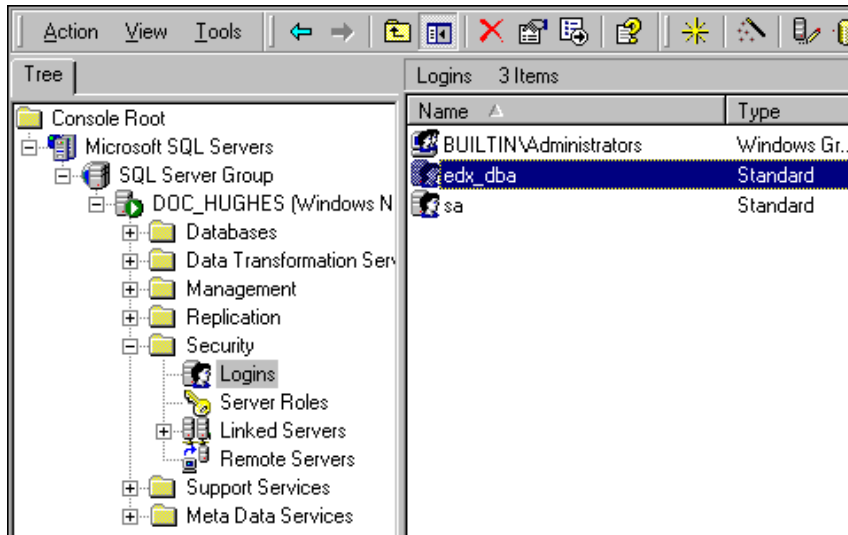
Action View Tools

Tree

Console Root
Microsoft SQL Servers
SQL Server Group
DOC_HUGHES (Windows N
Databases
Data Transformation Serv
Management
Replication
Security
Logins
Server Roles
Linked Servers
Remote Servers
Support Services
Meta Data Services

Logins 3 Items

| Name | Type |
|---|---|
| BUILTIN\Administrators | Windows Gr... |
| edx_dba | Standard |
| sa | Standard |